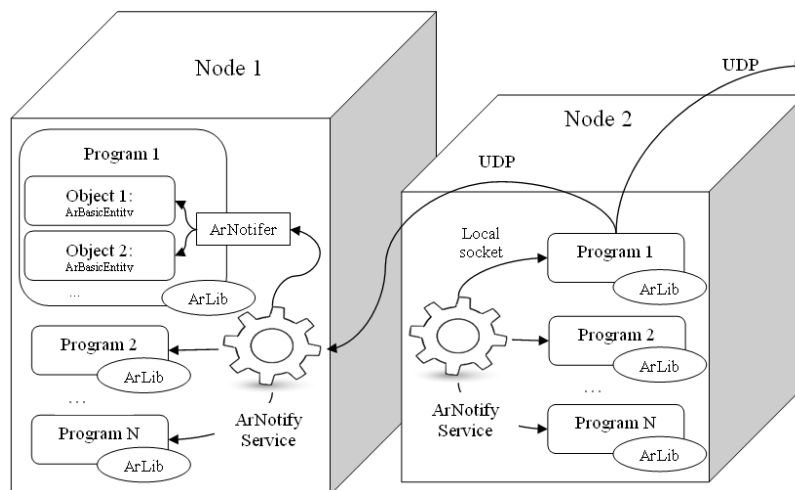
Node 1

UDP

Node 2

Program 1

Object 1:
ArBasicEntity

Object 2:
ArBasicEntity

...

ArNotifer

ArLib

UDP

Local socket

Program 1

ArLib

Program 2

ArLib

...

Program N

ArLib

ArNotify Service

Program 2

ArLib

...

Program N

ArLib

ArNotify Service